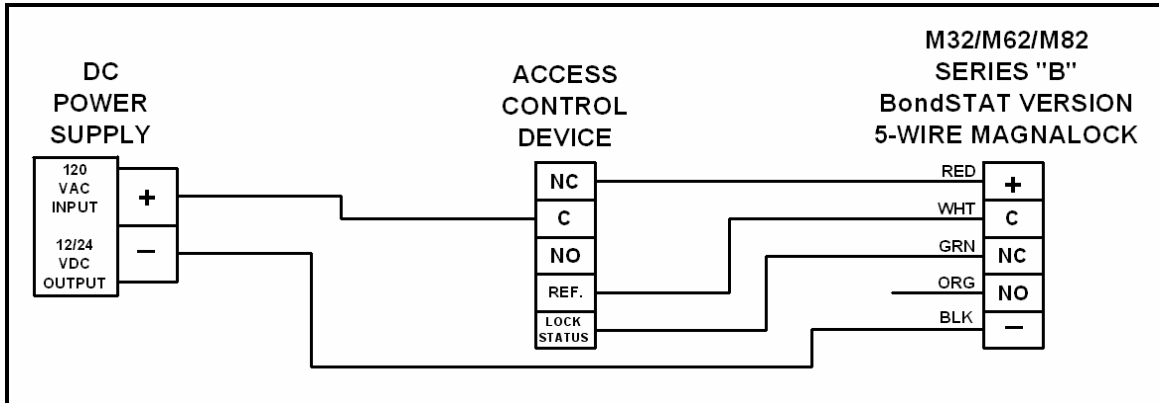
DC
POWER
SUPPLY

120
VAC
INPUT

12/24
VDC
OUTPUT

+

−

ACCESS
CONTROL
DEVICE

NC

C

NO

REF.

LOCK
STATUS

M32/M62/M82
SERIES "B"
BondSTAT VERSION
5-WIRE MAGNALOCK

RED

WHT

GRN

ORG

BLK

+

C

NC

NO

−